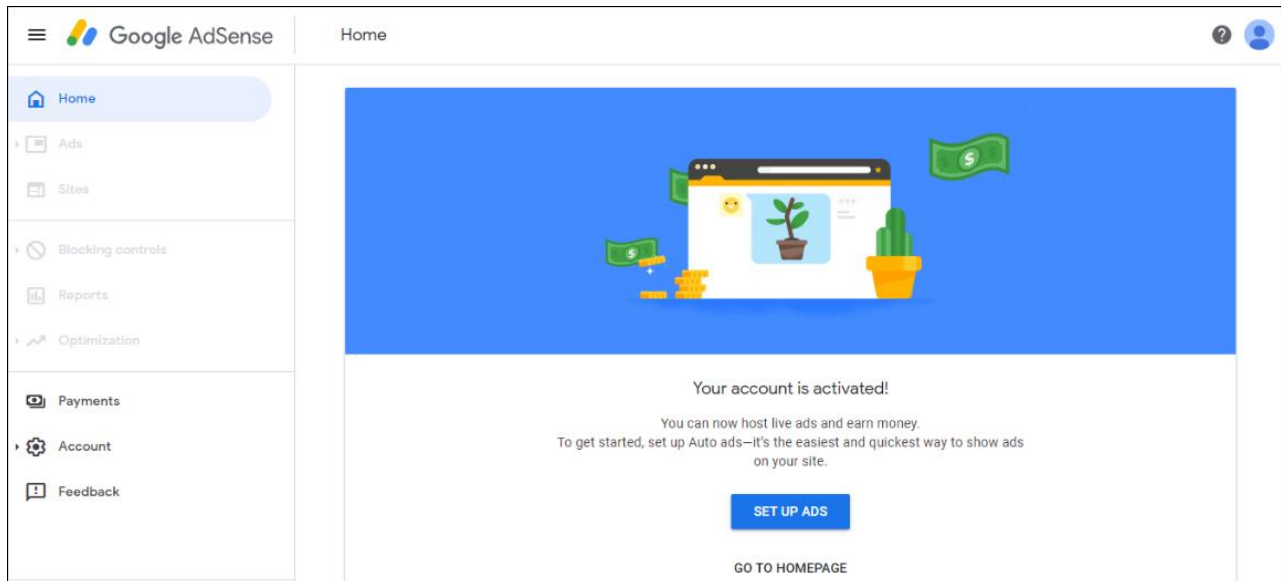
Google AdSense

Home

Home

Ads

Sites

Blocking controls

Reports

Optimization

Payments

Account

Feedback

$

$

$

Your account is activated!

You can now host live ads and earn money.
To get started, set up Auto ads—it's the easiest and quickest way to show ads on your site.

SET UP ADS

GO TO HOMEPAGE